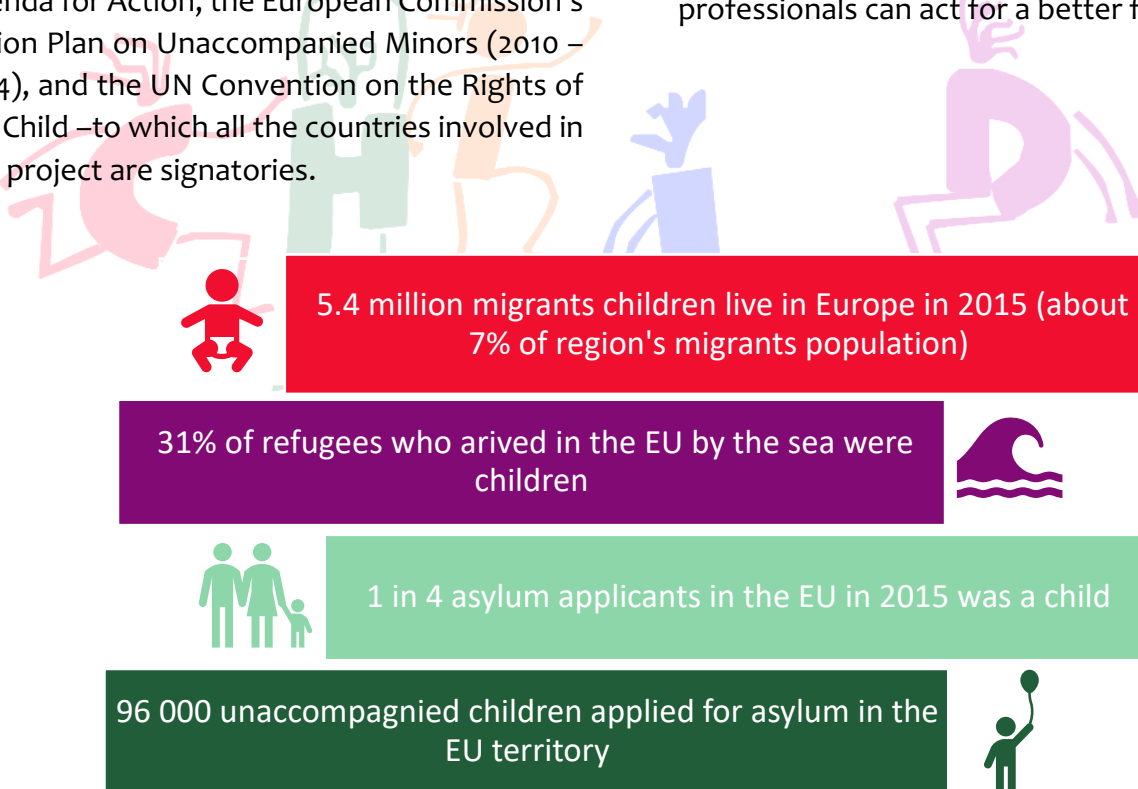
enda for Action, the European Commission's ion Plan on Unaccompanied Minors (2010 – 4), and the UN Convention on the Rights of Child –to which all the countries involved in project are signatories.

professionals can act for a better f

5.4 million migrants children live in Europe in 2015 (about 7% of region's migrants population)

31% of refugees who arived in the EU by the sea were children

1 in 4 asylum applicants in the EU in 2015 was a child

96 000 unaccompagnied children applied for asylum in the EU territory